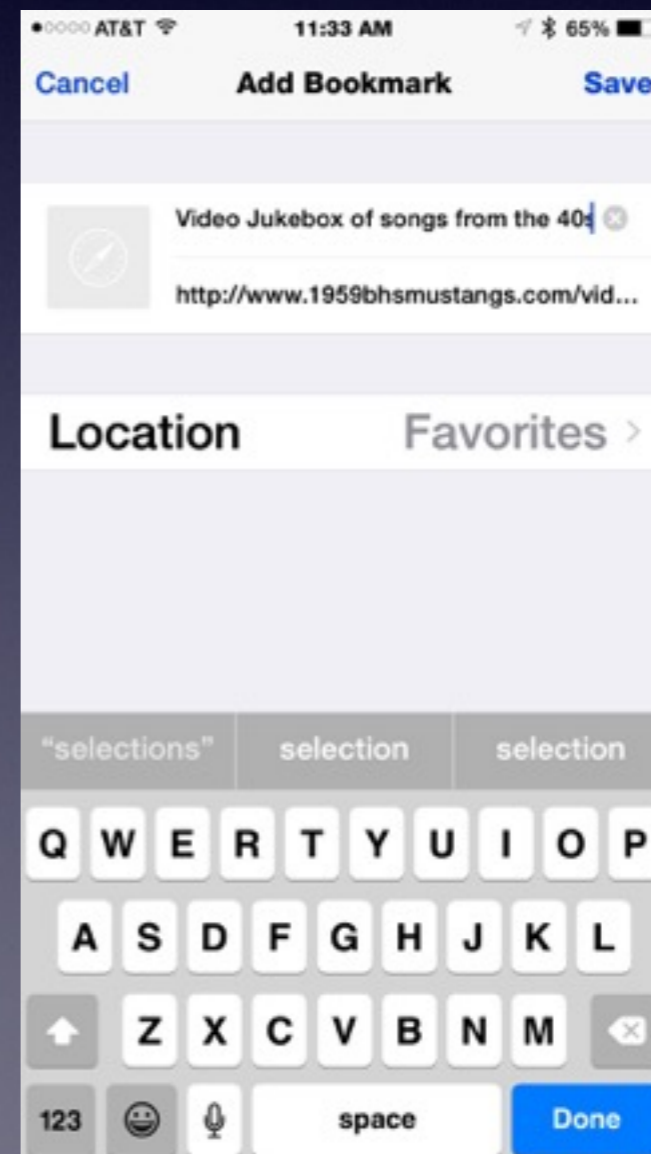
●○○○○ AT&T 11:33 AM 65%

Cancel Add Bookmark Save

Video Jukebox of songs from the 40s

http://www.1959bhsmustangs.com/vid...

Location Favorites >

"selections" selection selection

Q W E R T Y U I O P
A S D F G H J K L
Z X C V B N M
123 space Done